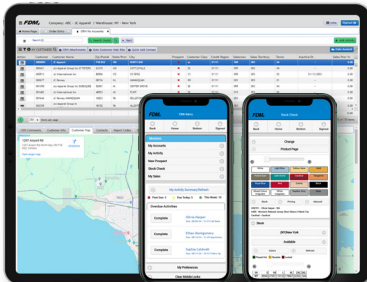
FDM4 Company : ABC | 3 Applied | Warehouse : NY - New York

Offline

Home Page | Order Entry | CRM For Accounts

Search

Add Customer

My Customers

Account | Customer Name | Phone | City | Prospect | Customer Class | Credit Region | Salesrep | Sales Territory | Terms

My Accounts

My Activity

New Prospect

Stock Check

My Sales

My Activity Summary

Overdue Activities

Complete

Complete

Complete

Complete

My Preferences

Clear Mobile Links

Stock Check

Change

Product Page

Stock

Available

FDM4 Mobile

Customer Contacts | Customer Map | Contacts | Report Codes | Events